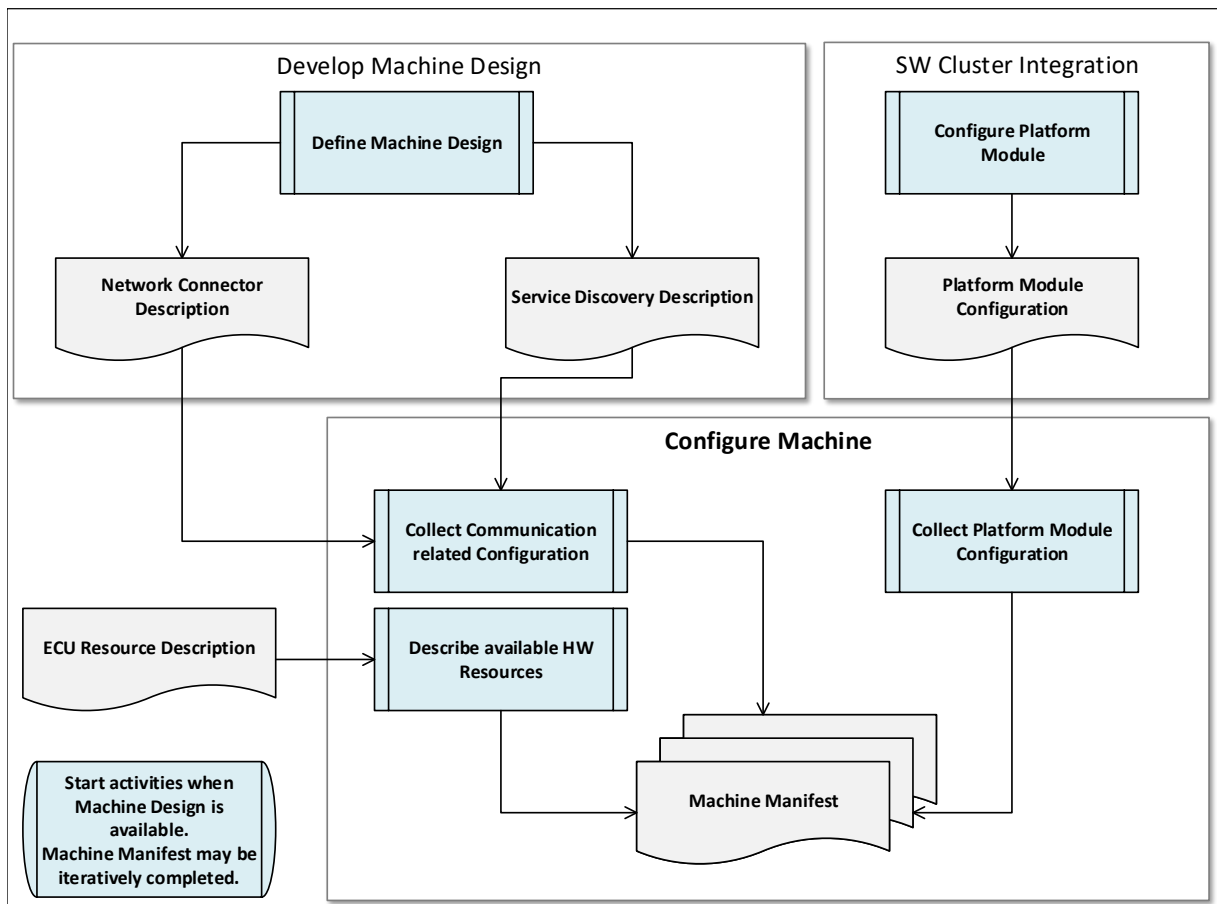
Develop Machine Design

Define Machine Design

Network Connector Description

Service Discovery Description

SW Cluster Integration

Configure Platform Module

Platform Module Configuration

Configure Machine

Collect Communication related Configuration

Collect Platform Module Configuration

ECU Resource Description

Describe available HW Resources

Machine Manifest

Start activities when Machine Design is available.
Machine Manifest may be iteratively completed.